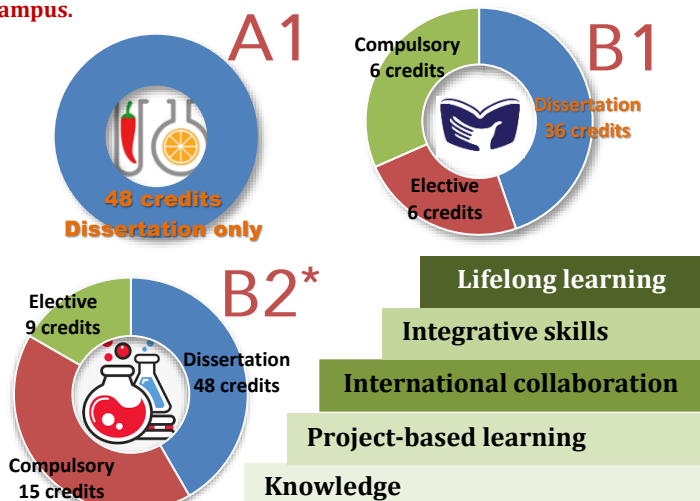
ampus.

A1

48 credits
Dissertation only

B1

Compulsory
6 credits

Dissertation
36 credits

Elective
6 credits

B2*

Elective
9 credits

Dissertation
48 credits

Compulsory
15 credits

Lifelong learning

Integrative skills

International collaboration

Project-based learning

Knowledge